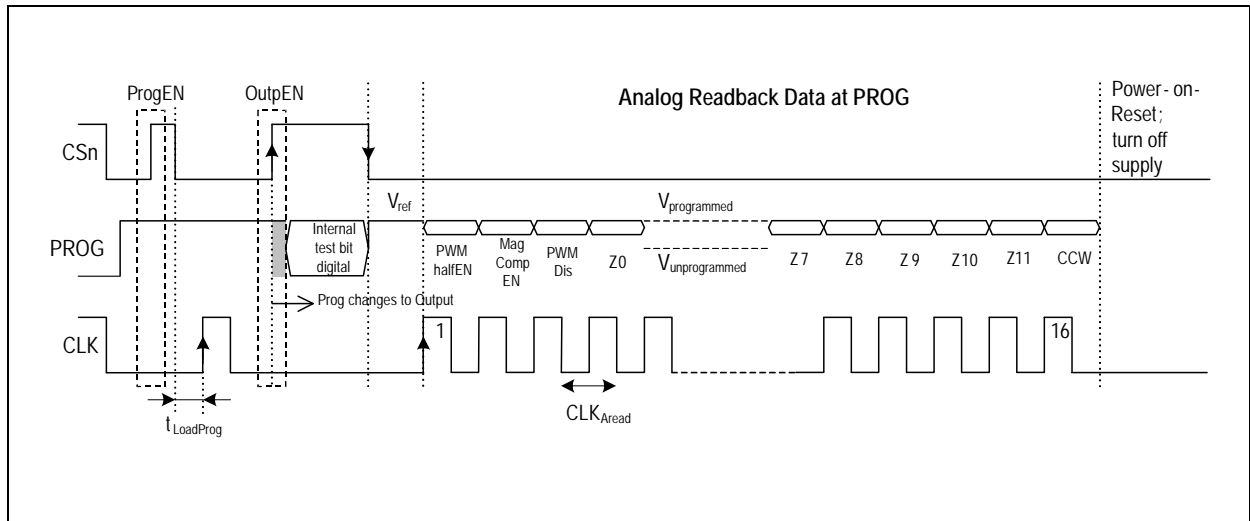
ProgEN

OutpEN

Analog Readback Data at PROG

Power-on-Reset; turn off supply

CSn

$V_{ref}$

$V_{programmed}$

PROG

Internal test bit digital

PWM halfEN

Mag Comp EN

PWM Dis

Z0

$V_{unprogrammed}$

Z7

Z8

Z9

Z10

Z11

CCW

Prog changes to Output

CLK

1

16

$CLK_{Aread}$

$t_{LoadProg}$